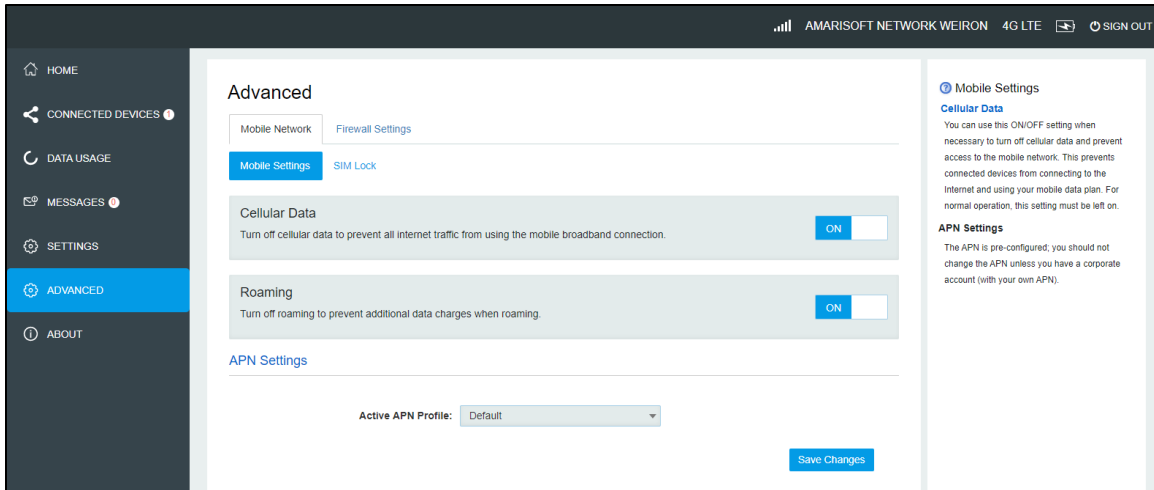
AMARISOFT NETWORK WEIRON 4G LTE SIGN OUT

HOME
CONNECTED DEVICES 1
DATA USAGE
MESSAGES 0
SETTINGS
ADVANCED
ABOUT

Advanced

Mobile Network Firewall Settings

Mobile Settings SIM Lock

Cellular Data
Turn off cellular data to prevent all internet traffic from using the mobile broadband connection.
ON

Roaming
Turn off roaming to prevent additional data charges when roaming.
ON

APN Settings

Active APN Profile: Default

Save Changes

Mobile Settings
Cellular Data
You can use this ON/OFF setting when necessary to turn off cellular data and prevent access to the mobile network. This prevents connected devices from connecting to the Internet and using your mobile data plan. For normal operation, this setting must be left on.
APN Settings
The APN is pre-configured; you should not change the APN unless you have a corporate account (with your own APN).